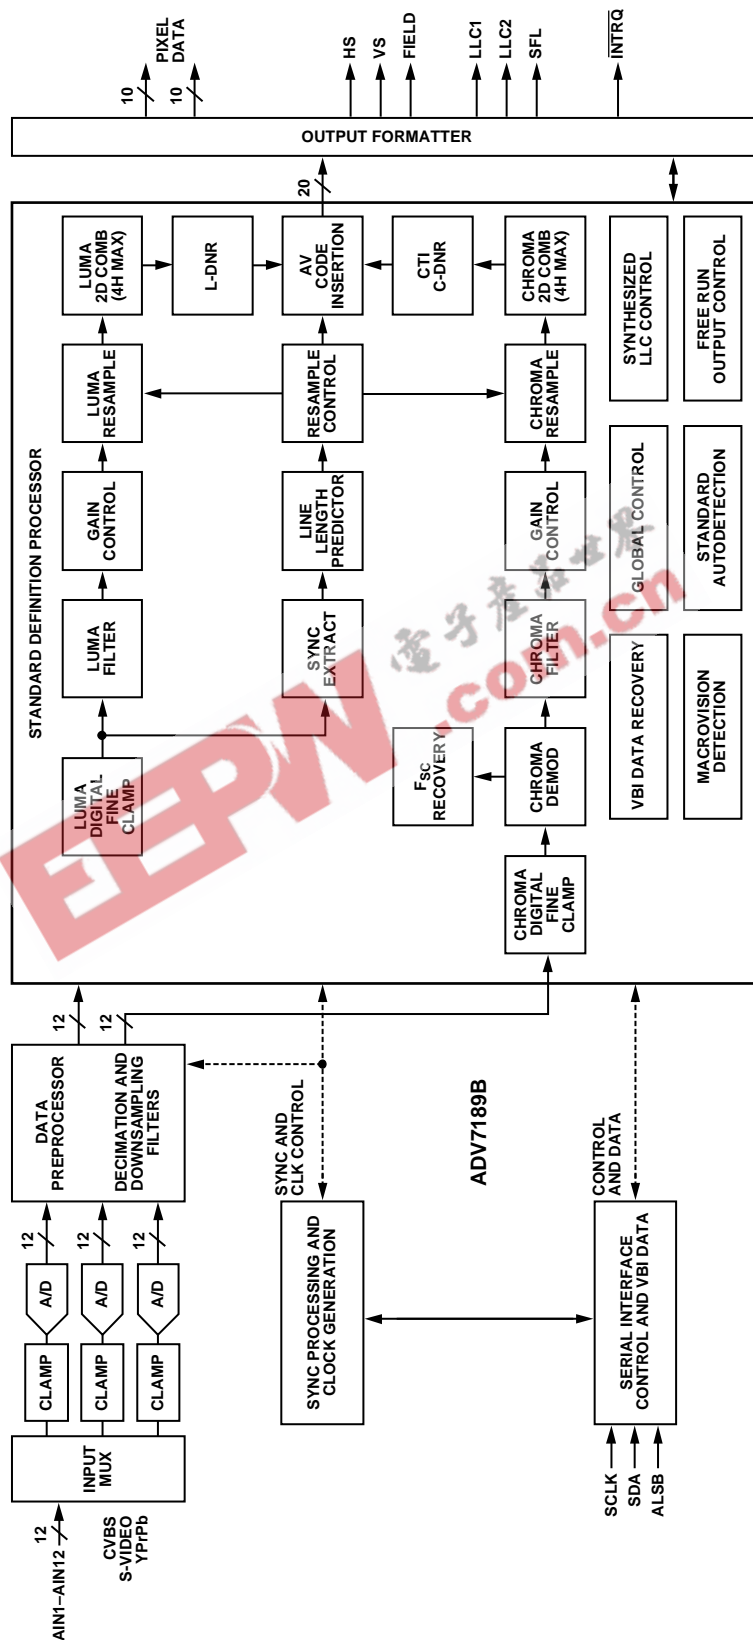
PIXEL DATA
10
10
HS
VS
FIELD
LLC1
LLC2
SFL
$\overline{\text{INTRQ}}$
OUTPUT FORMATTER
20
STANDARD DEFINITION PROCESSOR
LUMA 2D COMB (4H MAX)
L-DNR
AV CODE INSERTION
CTI C-DNR
CHROMA 2D COMB (4H MAX)
SYNTHESIZED LLC CONTROL
FREE RUN OUTPUT CONTROL
LUMA RESAMPLE
RESAMPLE CONTROL
CHROMA RESAMPLE
GAIN CONTROL
LINE LENGTH PREDICTOR
GAIN CONTROL
GLOBAL CONTROL
STANDARD AUTODETECTION
LUMA FILTER
SYNC EXTRACT
CHROMA FILTER
VBI DATA RECOVERY
MACROVISION DETECTION
LUMA DIGITAL FINE CLAMP
$F_{SC}$ RECOVERY
CHROMA DEMOD
CHROMA DIGITAL FINE CLAMP
电子产品世界
EEPW.com.cn
12
12
DATA PREPROCESSOR
DECIMATION AND DOWNSAMPLING FILTERS
SYNC AND CLK CONTROL
ADV7189B
CONTROL AND DATA
12
12
12
A/D
A/D
A/D
CLAMP
CLAMP
CLAMP
SYNC PROCESSING AND CLOCK GENERATION
SERIAL INTERFACE CONTROL AND VBI DATA
INPUT MUX
12
AIN1–AIN12
CVBS S-VIDEO YPrPb
SCLK
SDA
ALSB